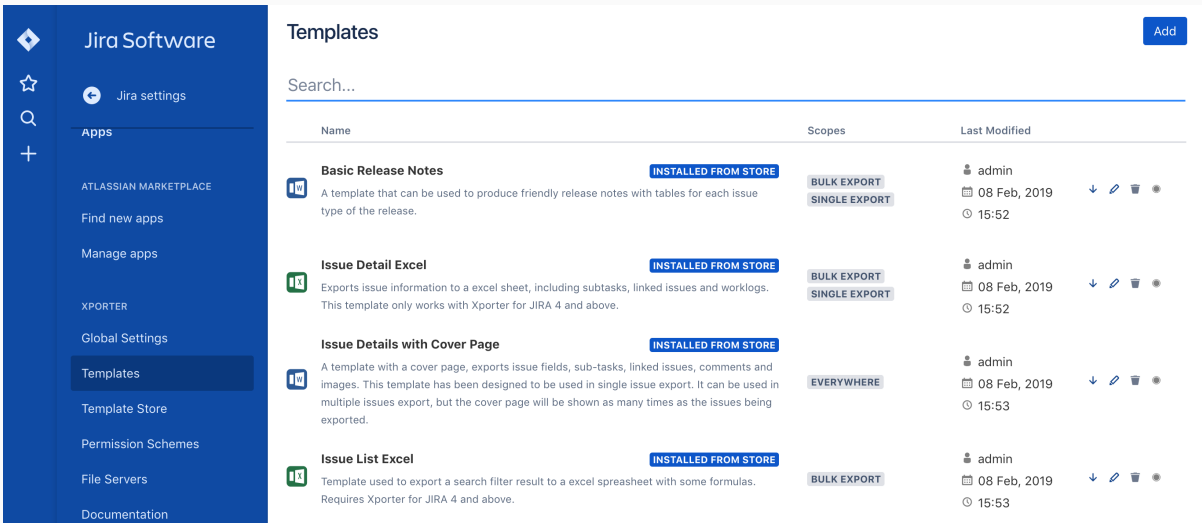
Jira Software

Jira settings

Apps

ATLASSIAN MARKETPLACE

Find new apps

Manage apps

XPORTER

Global Settings

Templates

Template Store

Permission Schemes

File Servers

Documentation

Templates

Add

Search...

| | Name | Scopes | Last Modified |
|---|---|---|---|
| W | Basic Release Notes INSTALLED FROM STORE A template that can be used to produce friendly release notes with tables for each issue type of the release. | BULK EXPORT SINGLE EXPORT | admin 08 Feb, 2019 15:52 |
| X | Issue Detail Excel INSTALLED FROM STORE Exports issue information to a excel sheet, including subtasks, linked issues and worklogs. This template only works with Xporter for JIRA 4 and above. | BULK EXPORT SINGLE EXPORT | admin 08 Feb, 2019 15:52 |
| W | Issue Details with Cover Page INSTALLED FROM STORE A template with a cover page, exports issue fields, sub-tasks, linked issues, comments and images. This template has been designed to be used in single issue export. It can be used in multiple issues export, but the cover page will be shown as many times as the issues being exported. | EVERYWHERE | admin 08 Feb, 2019 15:53 |
| X | Issue List Excel INSTALLED FROM STORE Template used to export a search filter result to a excel spreasheet with some formulas. Requires Xporter for JIRA 4 and above. | BULK EXPORT | admin 08 Feb, 2019 15:53 |